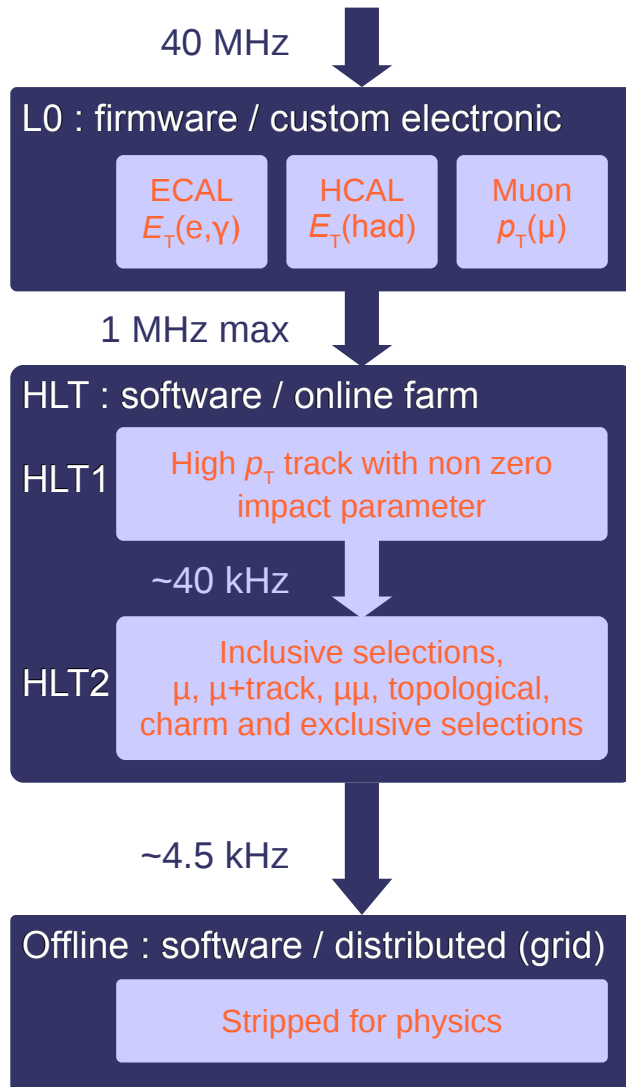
40 MHz

L0 : firmware / custom electronic

ECAL $E_T(e,\gamma)$

HCAL $E_T(\text{had})$

Muon $p_T(\mu)$

1 MHz max

HLT : software / online farm

HLT1

High $p_T$ track with non zero impact parameter

~40 kHz

HLT2

Inclusive selections, μ, μ+track, μμ, topological, charm and exclusive selections

~4.5 kHz

Offline : software / distributed (grid)

Stripped for physics